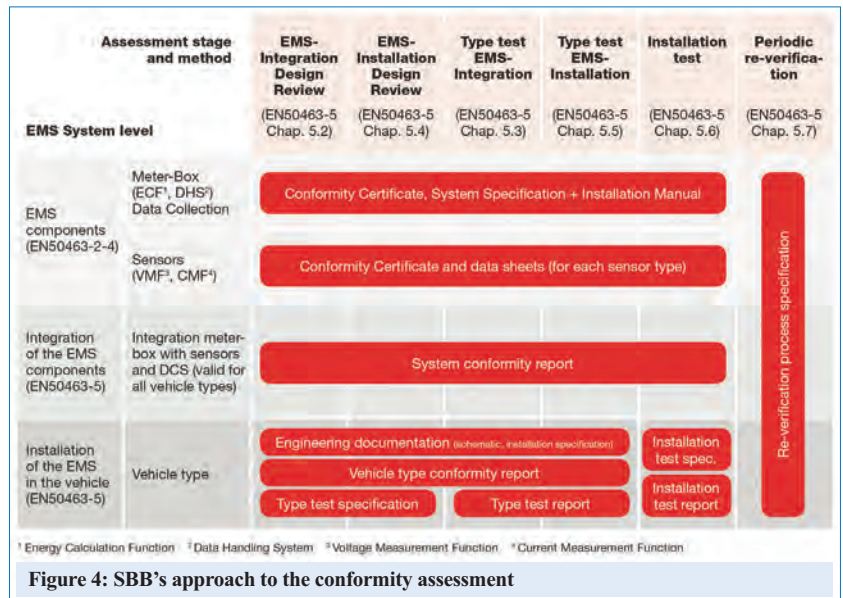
| Assessment stage and method | | EMS-Integration Design Review | EMS-Installation Design Review | Type test EMS-Integration | Type test EMS-Installation | Installation test | Periodic re-verification |
|---|---|---|---|---|---|---|---|
| EMS System level | | (EN50463-5 Chap. 5.2) | (EN50463-5 Chap. 5.4) | (EN50463-5 Chap. 5.3) | (EN50463-5 Chap. 5.5) | (EN50463-5 Chap. 5.6) | (EN50463-5 Chap. 5.7) |
| EMS components (EN50463-2-4) | Meter-Box (ECF¹, DHS²) Data Collection | Conformity Certificate, System Specification + Installation Manual | | | | | Re-verification process specification |
| | Sensors (VMF³, CMF⁴) | Conformity Certificate and data sheets (for each sensor type) | | | | | |
| Integration of the EMS components (EN50463-5) | Integration meter-box with sensors and DCS (valid for all vehicle types) | System conformity report | | | | | |
| Installation of the EMS in the vehicle (EN50463-5) | Vehicle type | Engineering documentation (schematic, installation specification) | | | | Installation test spec. | |
| | | Vehicle type conformity report | | | | Installation test report | |
| | | Type test specification | | Type test report | | | |

¹ Energy Calculation Function ² Data Handling System ³ Voltage Measurement Function ⁴ Current Measurement Function

Figure 4: SBB's approach to the conformity assessment